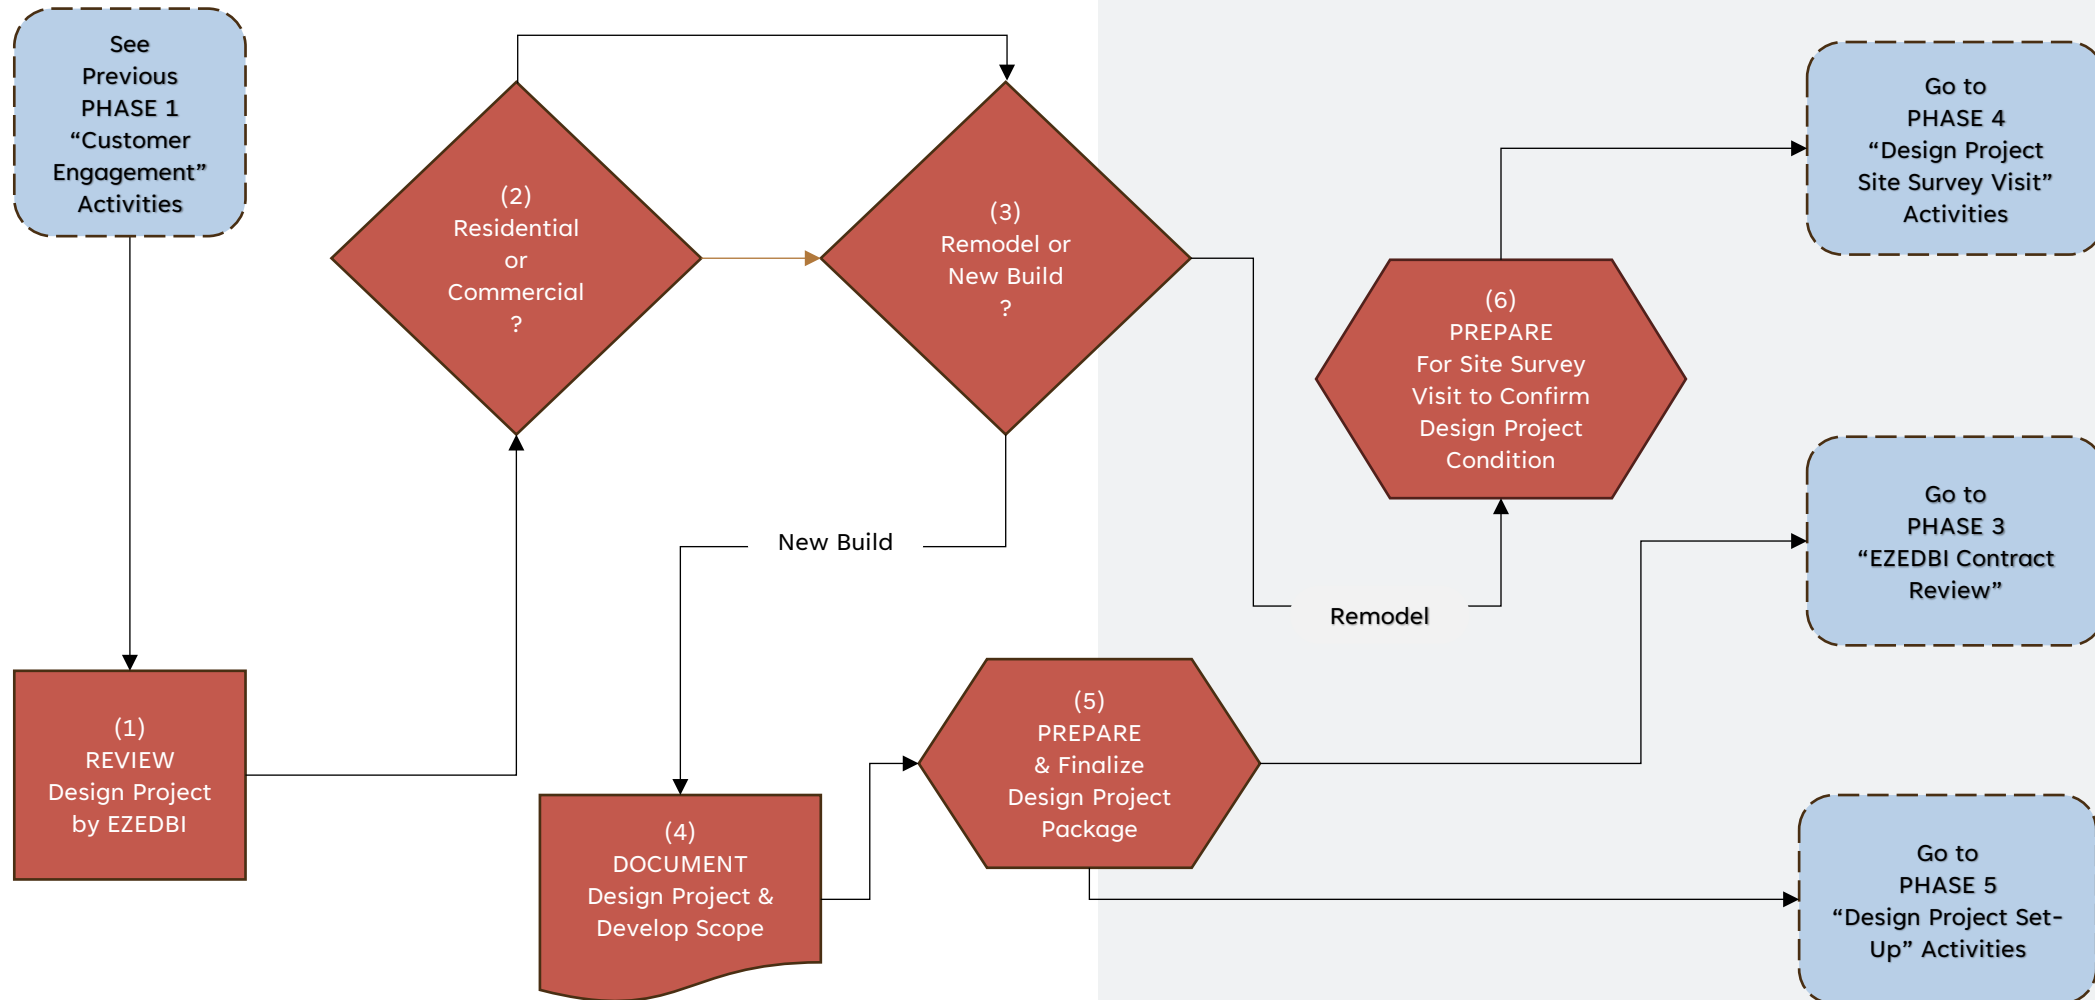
See Previous PHASE 1 “Customer Engagement” Activities

(1) REVIEW Design Project by EZEDBI

(2) Residential or Commercial ?

(3) Remodel or New Build ?

New Build

(4) DOCUMENT Design Project & Develop Scope

(5) PREPARE & Finalize Design Project Package

Remodel

(6) PREPARE For Site Survey Visit to Confirm Design Project Condition

Go to PHASE 4 “Design Project Site Survey Visit” Activities

Go to PHASE 3 “EZEDBI Contract Review”

Go to PHASE 5 “Design Project Set-Up” Activities